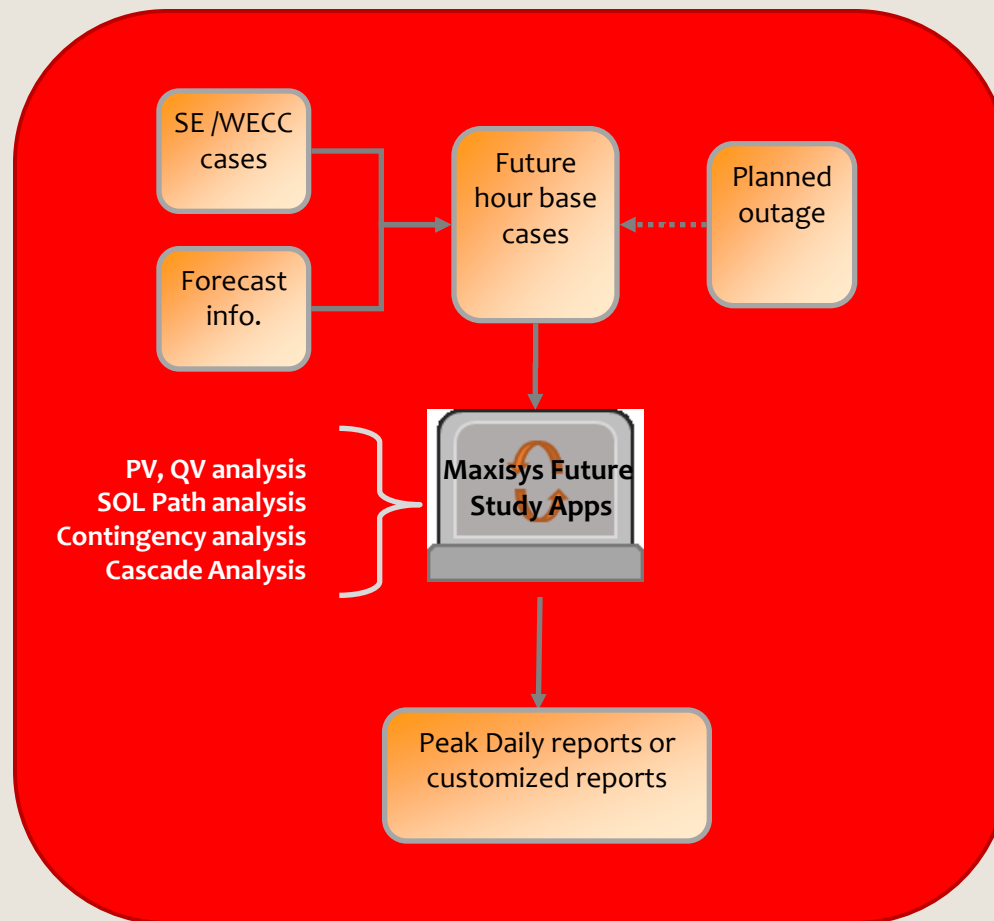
SE /WECC cases

Forecast info.

Future hour base cases

Planned outage

PV, QV analysis
SOL Path analysis
Contingency analysis
Cascade Analysis

Maxisys Future Study Apps

Peak Daily reports or customized reports